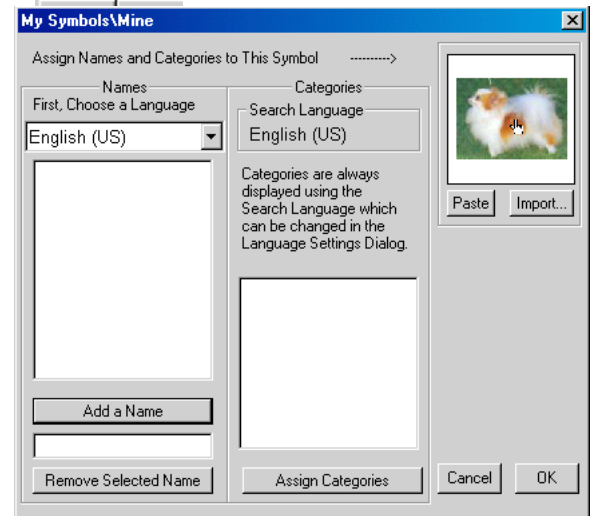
My Symbols\Mine

Assign Names and Categories to This Symbol --------->

Names
First, Choose a Language
English (US)

Add a Name

Remove Selected Name

Categories
Search Language
English (US)

Categories are always displayed using the Search Language which can be changed in the Language Settings Dialog.

Assign Categories

Paste
Import...

Cancel
OK